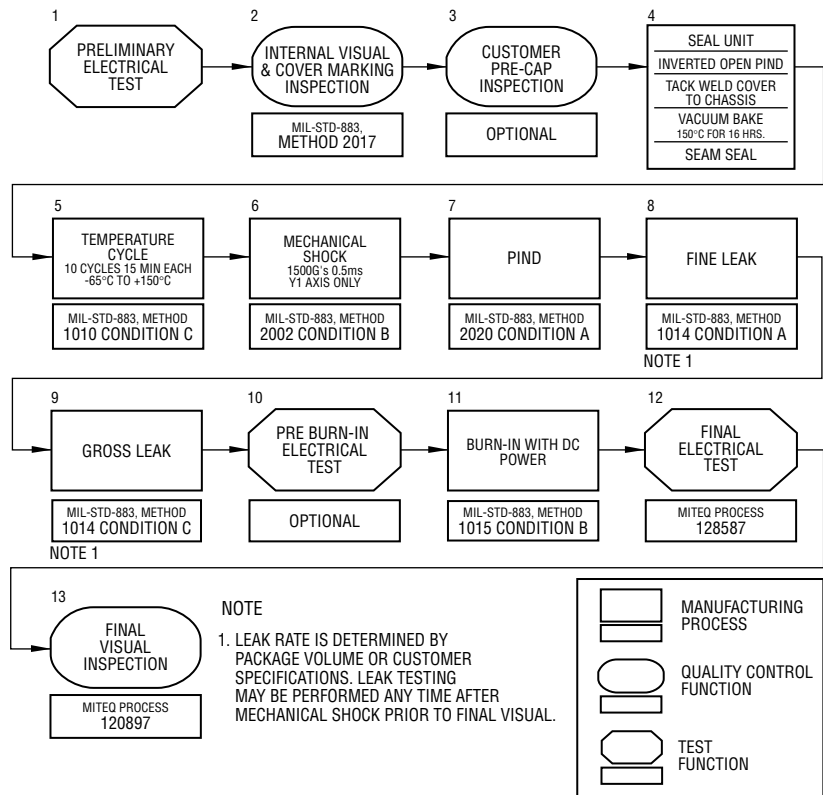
1
PRELIMINARY ELECTRICAL TEST

2
INTERNAL VISUAL & COVER MARKING INSPECTION

MIL-STD-883, METHOD 2017

3
CUSTOMER PRE-CAP INSPECTION

OPTIONAL

4
SEAL UNIT
INVERTED OPEN PIND
TACK WELD COVER TO CHASSIS
VACUUM BAKE 150°C FOR 16 HRS.
SEAM SEAL

5
TEMPERATURE CYCLE
10 CYCLES 15 MIN EACH -65°C TO +150°C

MIL-STD-883, METHOD 1010 CONDITION C

6
MECHANICAL SHOCK
1500G's 0.5ms Y1 AXIS ONLY

MIL-STD-883, METHOD 2002 CONDITION B

7
PIND

MIL-STD-883, METHOD 2020 CONDITION A

8
FINE LEAK

MIL-STD-883, METHOD 1014 CONDITION A

NOTE 1

9
GROSS LEAK

MIL-STD-883, METHOD 1014 CONDITION C

NOTE 1

10
PRE BURN-IN ELECTRICAL TEST

OPTIONAL

11
BURN-IN WITH DC POWER

MIL-STD-883, METHOD 1015 CONDITION B

12
FINAL ELECTRICAL TEST

MITEQ PROCESS 128587

13
FINAL VISUAL INSPECTION

MITEQ PROCESS 120897

NOTE

1. LEAK RATE IS DETERMINED BY PACKAGE VOLUME OR CUSTOMER SPECIFICATIONS. LEAK TESTING MAY BE PERFORMED ANY TIME AFTER MECHANICAL SHOCK PRIOR TO FINAL VISUAL.

MANUFACTURING PROCESS

QUALITY CONTROL FUNCTION

TEST FUNCTION